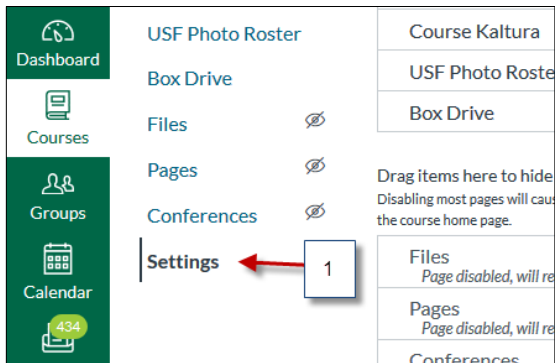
Dashboard

Courses

Groups

Calendar

434

USF Photo Roster

Box Drive

Files

Pages

Conferences

Settings

1

Course Kaltura

USF Photo Roste

Box Drive

Drag items here to hide

Disabling most pages will caus

the course home page.

Files

Page disabled, will re

Pages

Page disabled, will re

Conferences